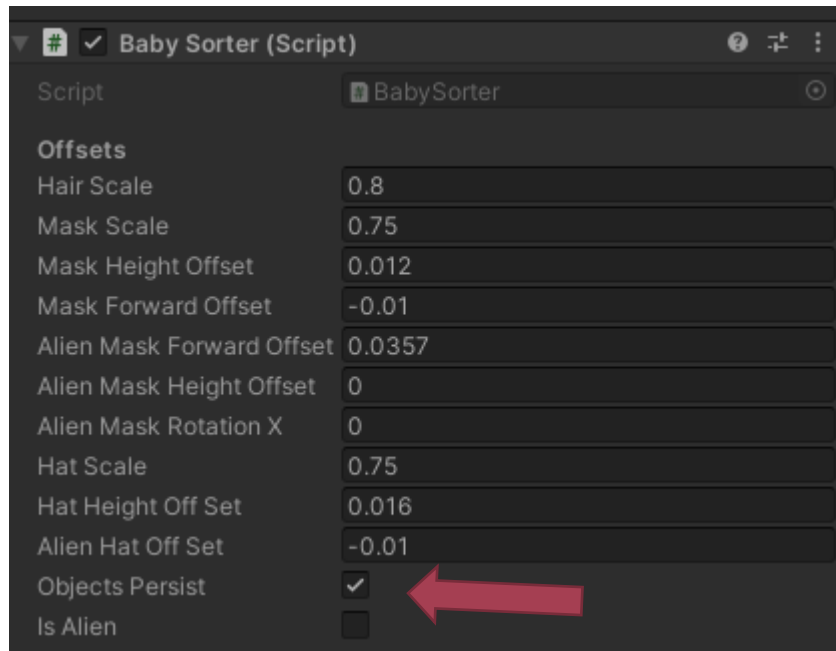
Baby Sorter (Script)

Script BabySorter

Offsets

| | |
|---|---|
| Hair Scale | 0.8 |
| Mask Scale | 0.75 |
| Mask Height Offset | 0.012 |
| Mask Forward Offset | -0.01 |
| Alien Mask Forward Offset | 0.0357 |
| Alien Mask Height Offset | 0 |
| Alien Mask Rotation X | 0 |
| Hat Scale | 0.75 |
| Hat Height Off Set | 0.016 |
| Alien Hat Off Set | -0.01 |
| Objects Persist | ✓ |
| Is Alien | |